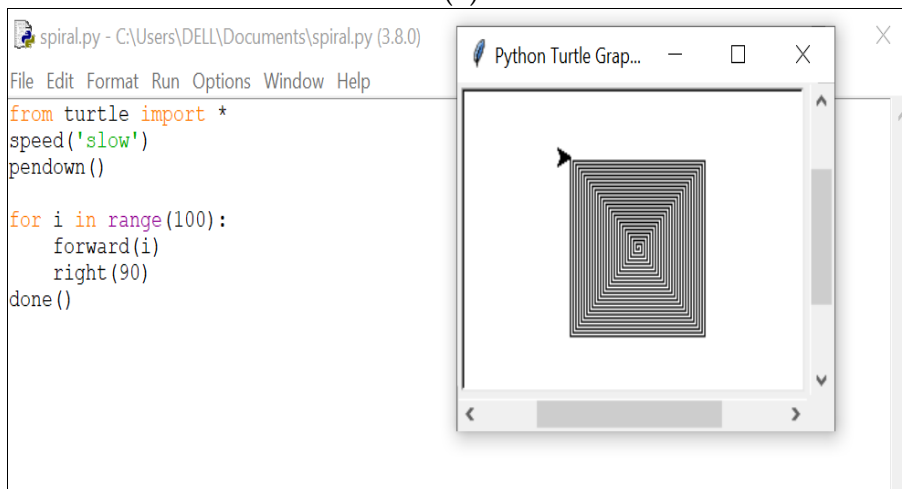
spiral.py - C:\Users\DELL\Documents\spiral.py (3.8.0)

File Edit Format Run Options Window Help

from turtle import *
speed('slow')
pendown()

for i in range(100):
    forward(i)
    right(90)
done()

Python Turtle Grap...